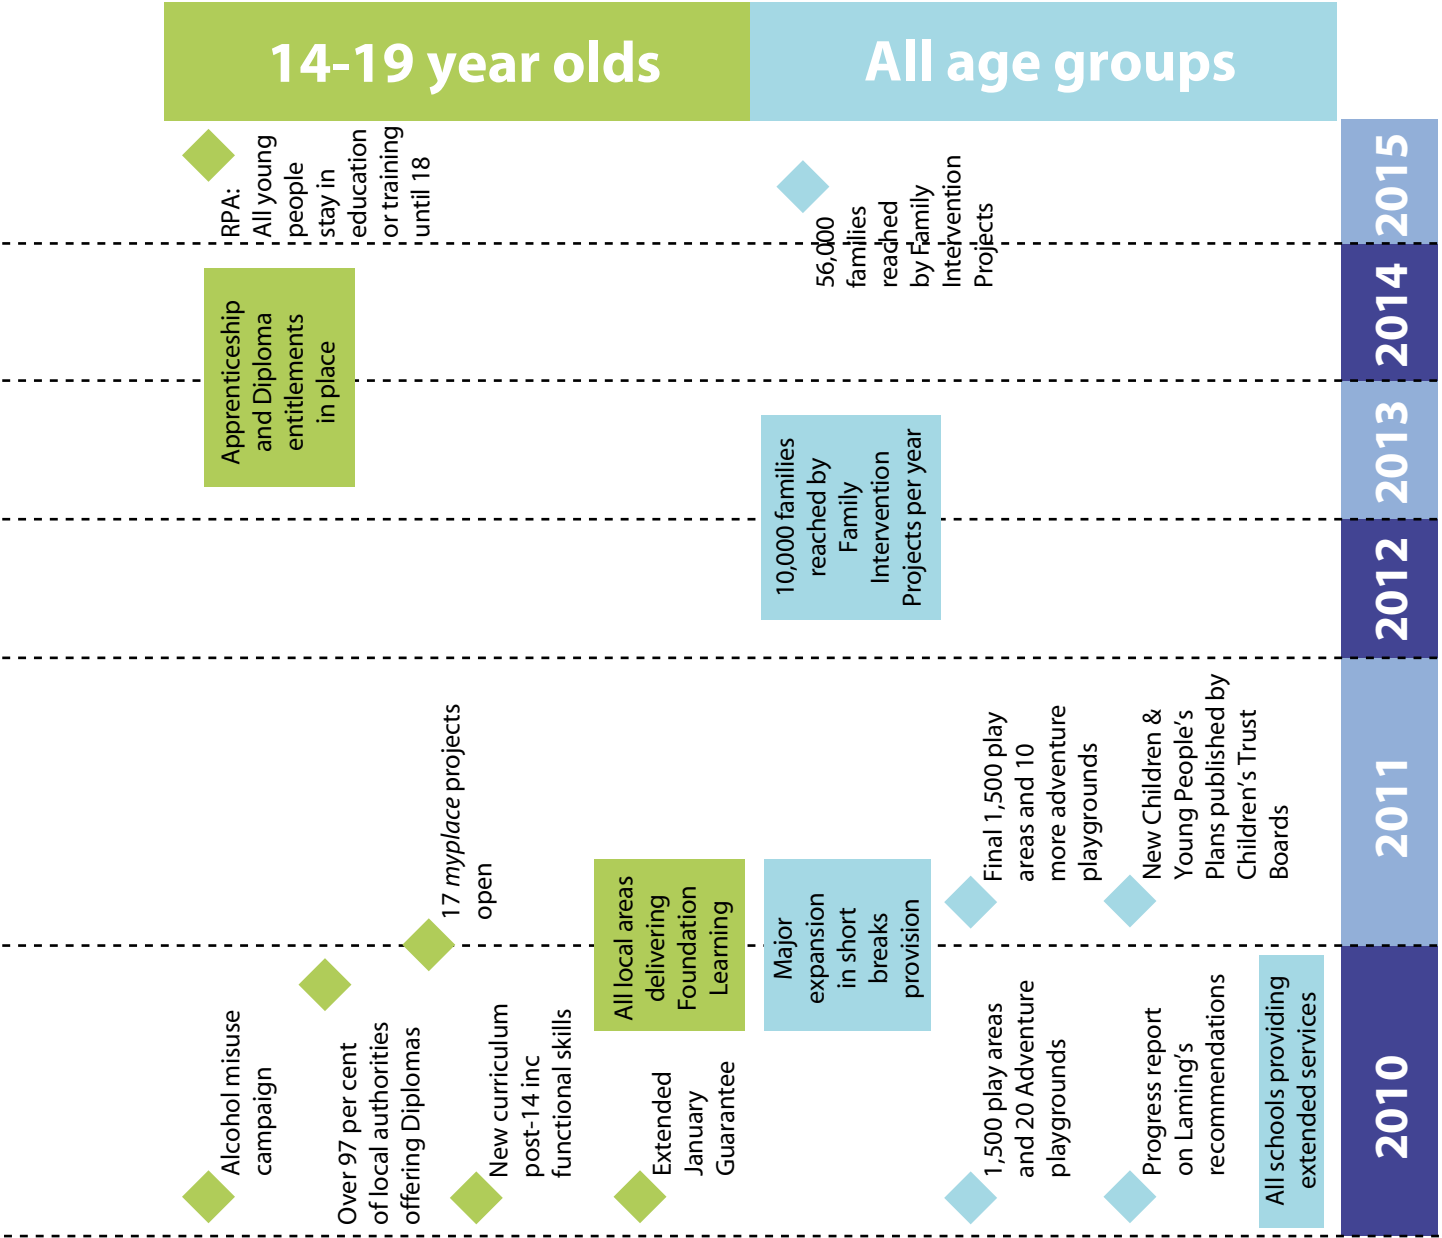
14-19 year olds

All age groups

2015

2014

2013

2012

2011

2010

RPA: All young people stay in education or training until 18

56,000 families reached by Family Intervention Projects

Apprenticeship and Diploma entitlements in place

10,000 families reached by Family Intervention Projects per year

17 *myplace* projects open

All local areas delivering Foundation Learning

Major expansion in short breaks provision

Final 1,500 play areas and 10 more adventure playgrounds

New Children & Young People's Plans published by Children's Trust Boards

Alcohol misuse campaign

Over 97 per cent of local authorities offering Diplomas

New curriculum post-14 inc functional skills

Extended January Guarantee

1,500 play areas and 20 Adventure playgrounds

Progress report on Laming's recommendations

All schools providing extended services